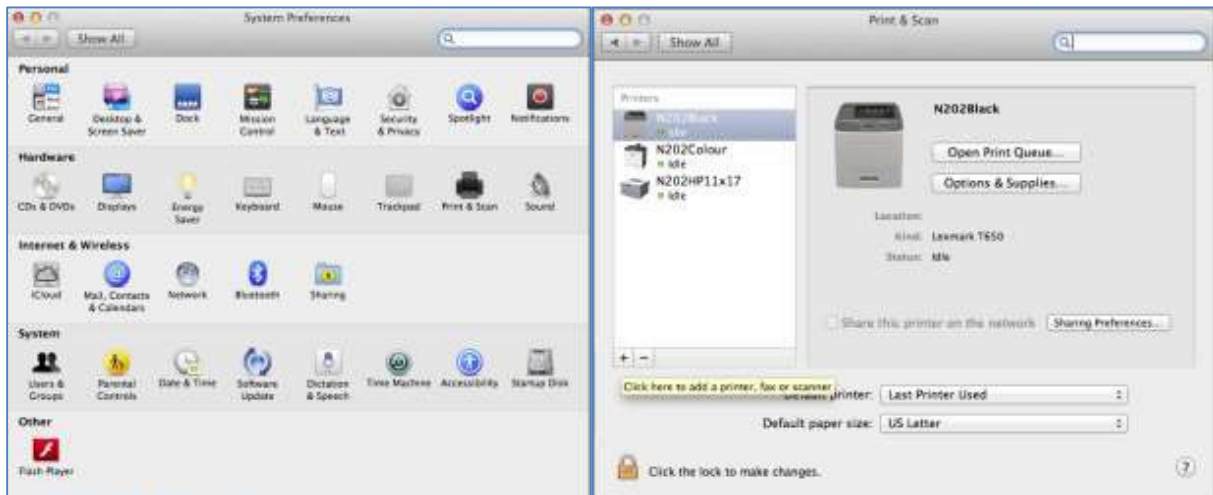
System Preferences

Show All

Personal

General
Desktop & Screen Saver
Dock
Mission Control
Language & Text
Security & Privacy
Spotlight
Notifications

Hardware

CDs & DVDs
Displays
Energy Saver
Keyboard
Mouse
Trackpad
Print & Scan
Sound

Internet & Wireless

iCloud
Mail, Contacts & Calendars
Network
Bluetooth
Sharing

System

Users & Groups
Parental Controls
Date & Time
Software Update
Dictation & Speech
Time Machine
Accessibility
Startup Disk

Other

Flash Player

Print & Scan

Show All

Printers
N202Black
Idle
N202Colour
Idle
N202HP11x17
Idle

N202Black

Open Print Queue...
Options & Supplies...

Location:
Kind: Lexmark T650
Status: Idle

Share this printer on the network
Sharing Preferences...

+ −

Click here to add a printer, fax or scanner

Default printer: Last Printer Used

Default paper size: US Letter

Click the lock to make changes.

?